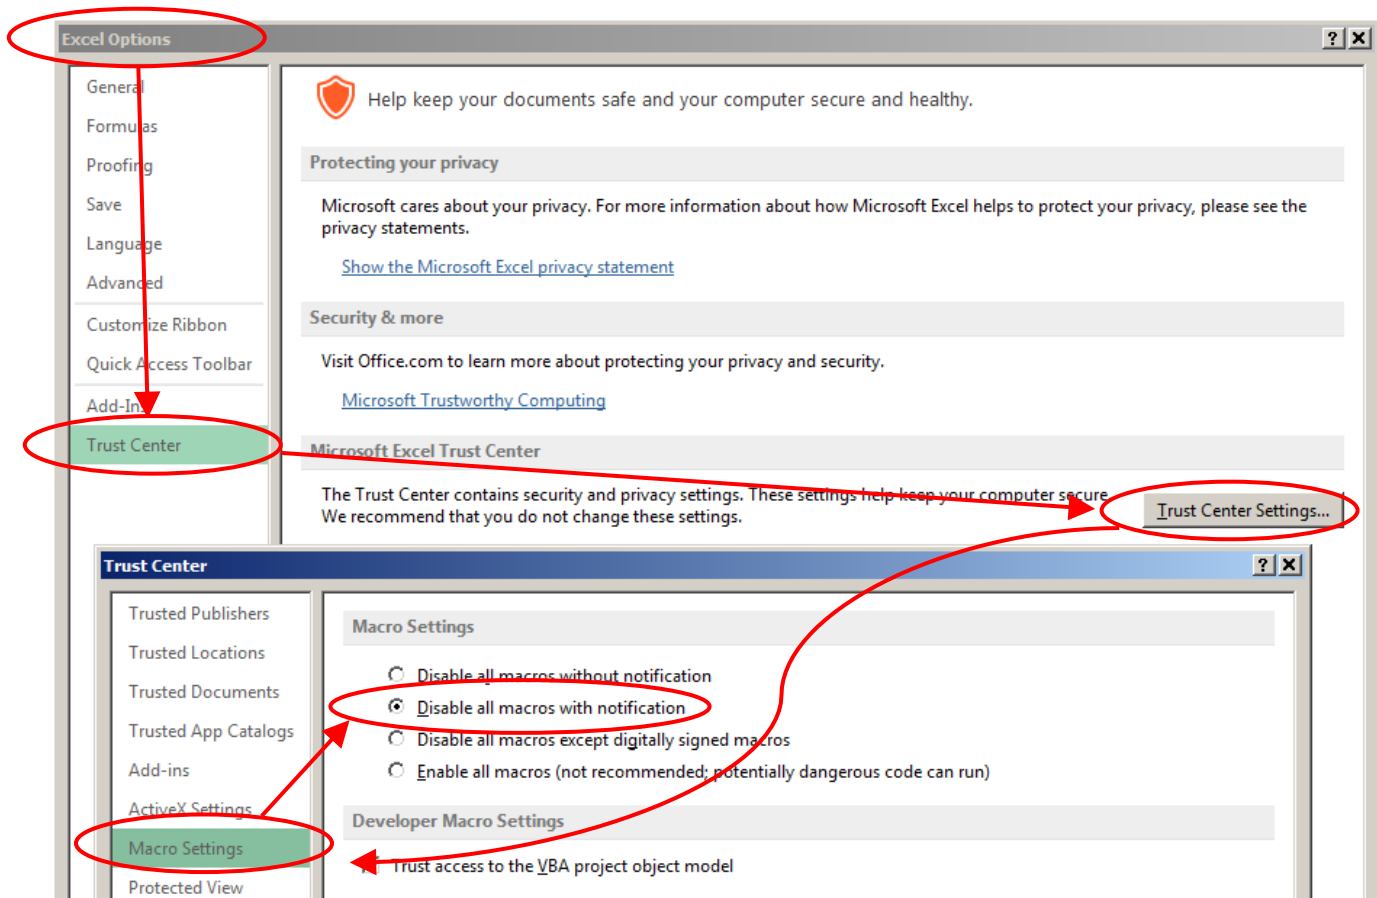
Excel Options

?

General
Formulas
Proofing
Save
Language
Advanced
Customize Ribbon
Quick Access Toolbar
Add-Ins
Trust Center

Help keep your documents safe and your computer secure and healthy.

Protecting your privacy

Microsoft cares about your privacy. For more information about how Microsoft Excel helps to protect your privacy, please see the privacy statements.

Show the Microsoft Excel privacy statement

Security & more

Visit Office.com to learn more about protecting your privacy and security.

Microsoft Trustworthy Computing

Microsoft Excel Trust Center

The Trust Center contains security and privacy settings. These settings help keep your computer secure. We recommend that you do not change these settings.

Trust Center Settings...

Trust Center

?

Trusted Publishers
Trusted Locations
Trusted Documents
Trusted App Catalogs
Add-ins
ActiveX Settings
Macro Settings
Protected View

Macro Settings

Disable all macros without notification
Disable all macros with notification
Disable all macros except digitally signed macros
Enable all macros (not recommended; potentially dangerous code can run)

Developer Macro Settings

Trust access to the VBA project object model